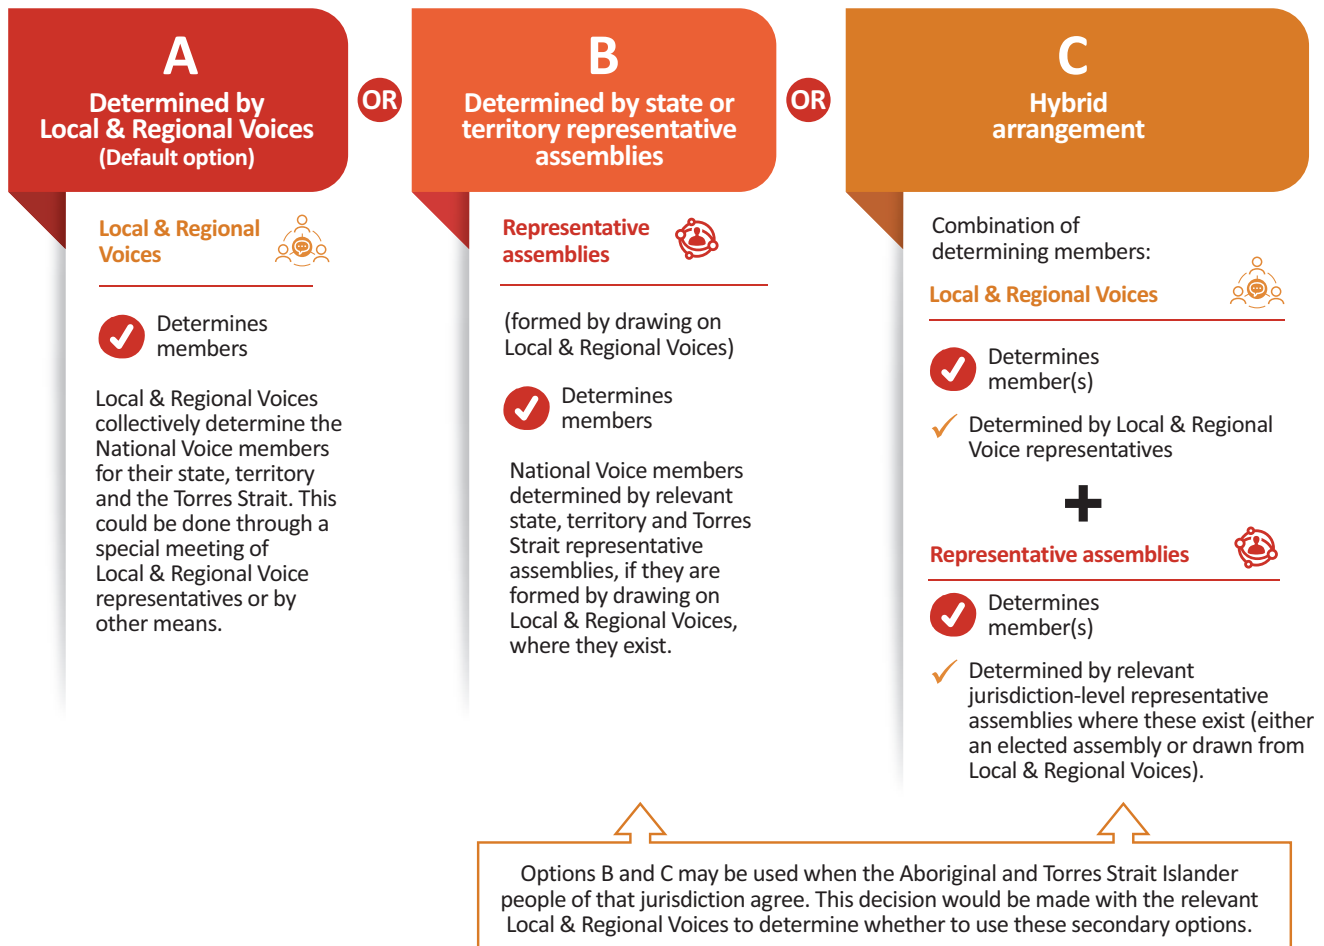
A
Determined by Local & Regional Voices
(Default option)

OR

B
Determined by state or territory representative assemblies

OR

C
Hybrid arrangement

Local & Regional Voices

Determines members

Local & Regional Voices collectively determine the National Voice members for their state, territory and the Torres Strait. This could be done through a special meeting of Local & Regional Voice representatives or by other means.

Representative assemblies

(formed by drawing on Local & Regional Voices)

Determines members

National Voice members determined by relevant state, territory and Torres Strait representative assemblies, if they are formed by drawing on Local & Regional Voices, where they exist.

Combination of determining members:

Local & Regional Voices

Determines member(s)

Determined by Local & Regional Voice representatives

+

Representative assemblies

Determines member(s)

Determined by relevant jurisdiction-level representative assemblies where these exist (either an elected assembly or drawn from Local & Regional Voices).

Options B and C may be used when the Aboriginal and Torres Strait Islander people of that jurisdiction agree. This decision would be made with the relevant Local & Regional Voices to determine whether to use these secondary options.